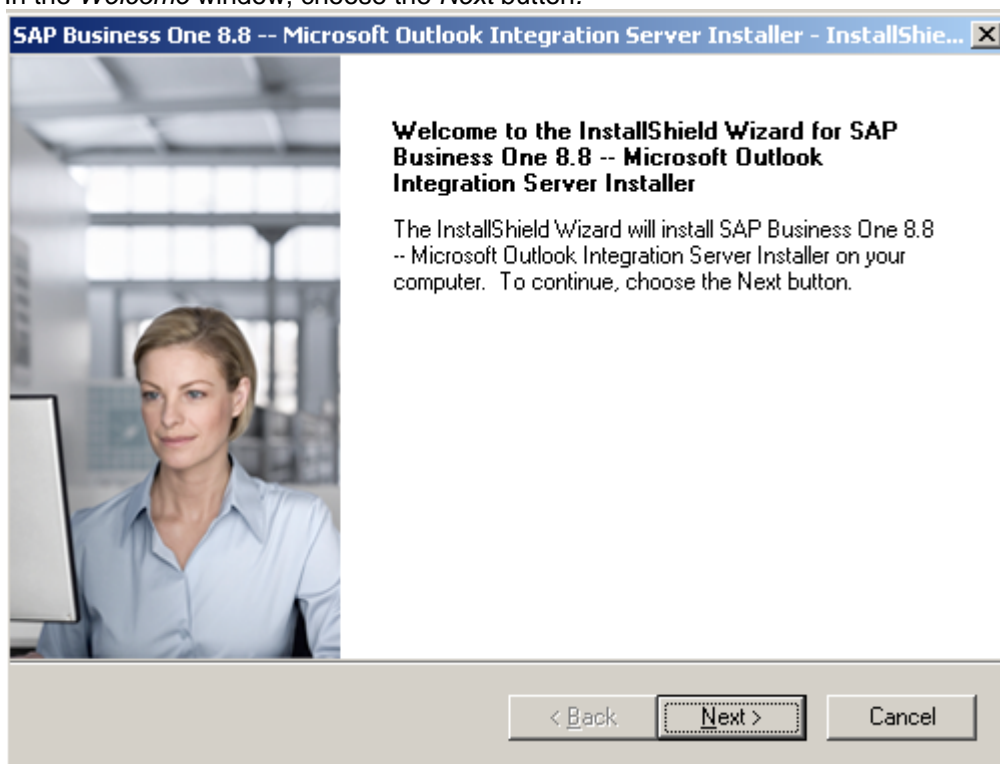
In the Welcome window, choose the Next button.

SAP Business One 8.8 -- Microsoft Outlook Integration Server Installer - InstallShie...

Welcome to the InstallShield Wizard for SAP Business One 8.8 -- Microsoft Outlook Integration Server Installer

The InstallShield Wizard will install SAP Business One 8.8 -- Microsoft Outlook Integration Server Installer on your computer. To continue, choose the Next button.

< Back
Next >
Cancel